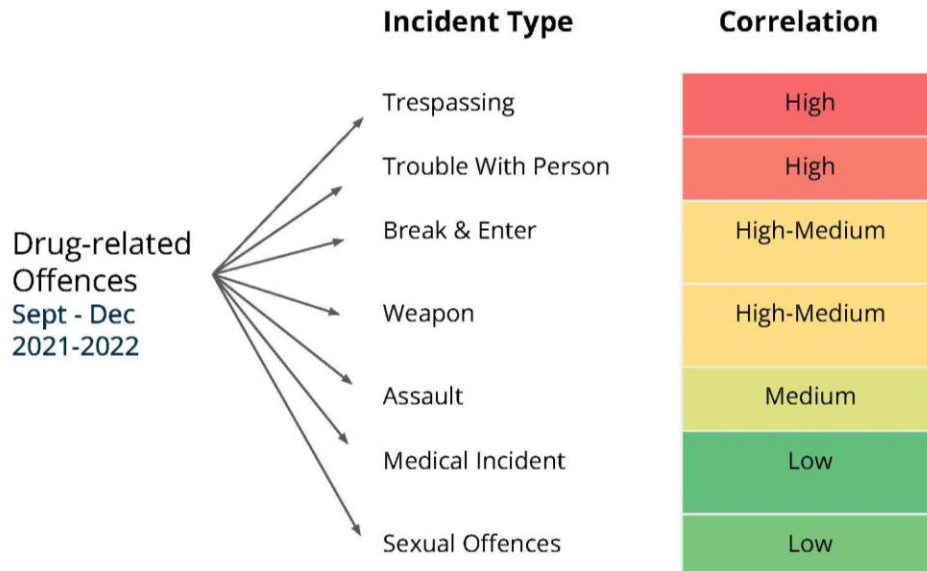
Drug-related Offences
Sept - Dec 2021-2022

| Incident Type | Correlation |
|---|---|
| Trespassing | High |
| Trouble With Person | High |
| Break & Enter | High-Medium |
| Weapon | High-Medium |
| Assault | Medium |
| Medical Incident | Low |
| Sexual Offences | Low |